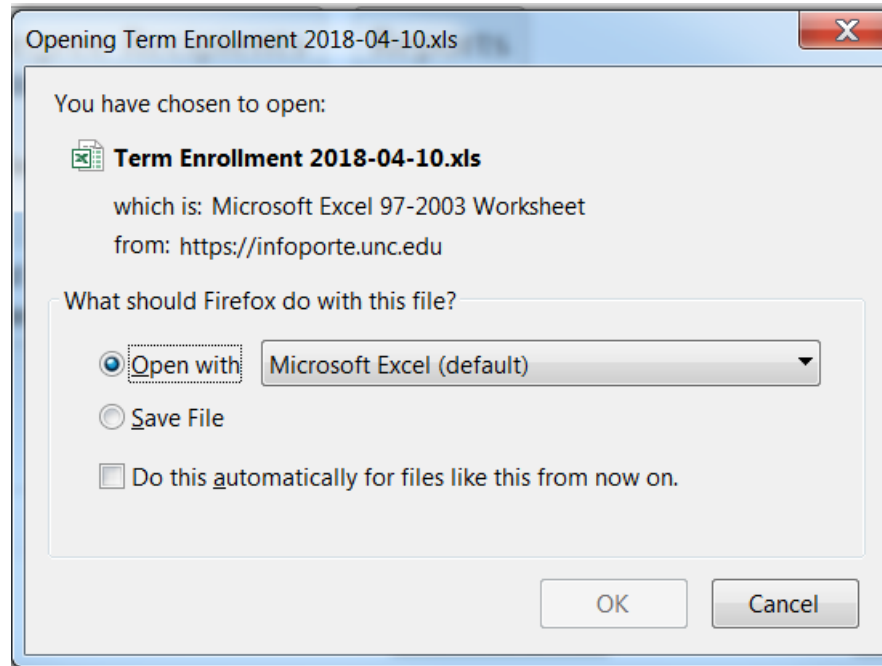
Opening Term Enrollment 2018-04-10.xls

You have chosen to open:

Term Enrollment 2018-04-10.xls

which is: Microsoft Excel 97-2003 Worksheet

from: https://infoporte.unc.edu

What should Firefox do with this file?

Open with Microsoft Excel (default)

Save File

Do this automatically for files like this from now on.

OK

Cancel